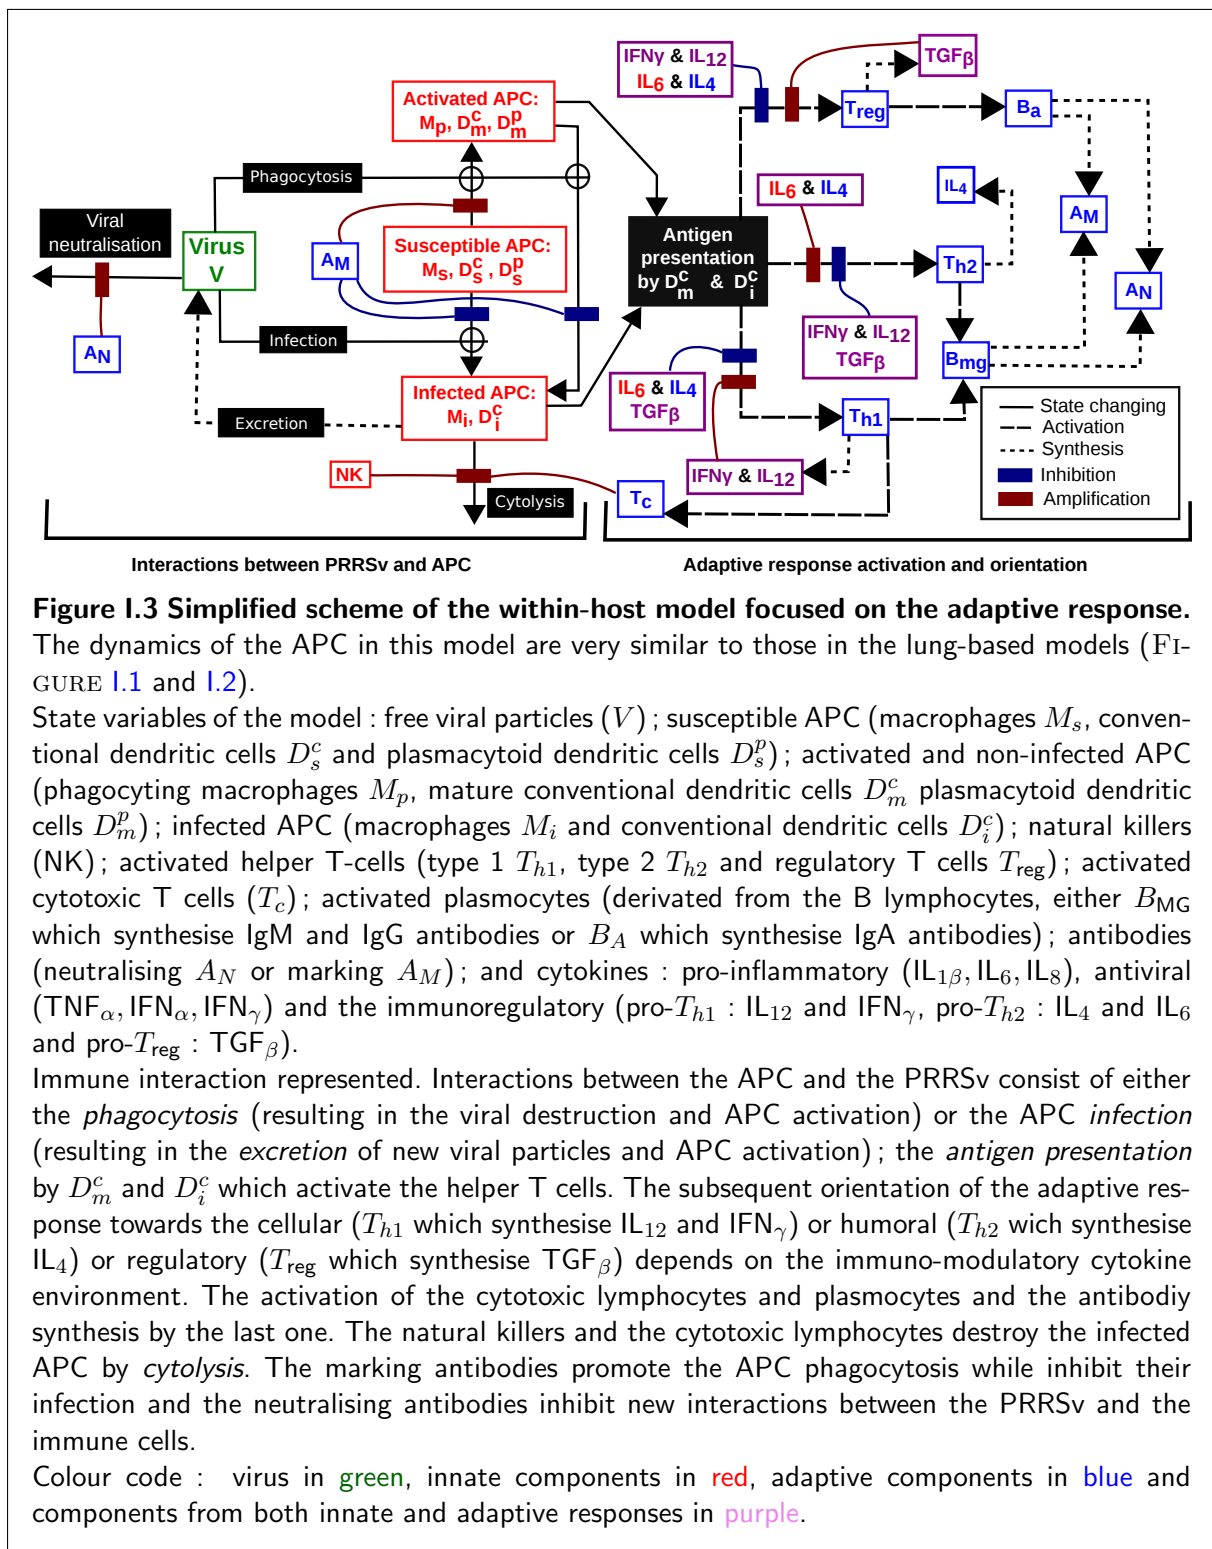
IFNγ & IL12
IL6 & IL4

TGFβ

Activated APC:
$M_p$, $D^c_m$, $D^p_m$

Treg

Ba

Phagocytosis

IL6 & IL4

IL4

Viral neutralisation

Virus
V

AM

Susceptible APC:
$M_S$, $D^c_S$, $D^p_S$

Antigen presentation
by $D^c_m$ & $D^c_i$

Th2

AM

AN

AN

Infection

IFNγ & IL12
TGFβ

Bmg

Infected APC:
$M_i$, $D^c_i$

IL6 & IL4
TGFβ

Th1

State changing
Activation
Synthesis
Inhibition
Amplification

Excretion

NK

IFNγ & IL12

Cytolysis

Tc

Interactions between PRRSv and APC

Adaptive response activation and orientation

**Figure I.3 Simplified scheme of the within-host model focused on the adaptive response.** The dynamics of the APC in this model are very similar to those in the lung-based models (FIGURE I.1 and I.2).

State variables of the model : free viral particles ($V$) ; susceptible APC (macrophages $M_s$, conventional dendritic cells $D^c_s$ and plasmacytoid dendritic cells $D^p_s$) ; activated and non-infected APC (phagocyting macrophages $M_p$, mature conventional dendritic cells $D^c_m$ plasmacytoid dendritic cells $D^p_m$) ; infected APC (macrophages $M_i$ and conventional dendritic cells $D^c_i$) ; natural killers (NK) ; activated helper T-cells (type 1 $T_{h1}$, type 2 $T_{h2}$ and regulatory T cells $T_{\text{reg}}$) ; activated cytotoxic T cells ($T_c$) ; activated plasmocytes (derivated from the B lymphocytes, either $B_{\text{MG}}$ which synthesise IgM and IgG antibodies or $B_A$ which synthesise IgA antibodies) ; antibodies (neutralising $A_N$ or marking $A_M$) ; and cytokines : pro-inflammatory ($\text{IL}_{1\beta}, \text{IL}_6, \text{IL}_8$), antiviral ($\text{TNF}_\alpha, \text{IFN}_\alpha, \text{IFN}_\gamma$) and the immunoregulatory (pro-$T_{h1}$ : $\text{IL}_{12}$ and $\text{IFN}_\gamma$, pro-$T_{h2}$ : $\text{IL}_4$ and $\text{IL}_6$ and pro-$T_{\text{reg}}$ : $\text{TGF}_\beta$).

Immune interaction represented. Interactions between the APC and the PRRSv consist of either the *phagocytosis* (resulting in the viral destruction and APC activation) or the APC *infection* (resulting in the *excretion* of new viral particles and APC activation) ; the *antigen presentation* by $D^c_m$ and $D^c_i$ which activate the helper T cells. The subsequent orientation of the adaptive response towards the cellular ($T_{h1}$ which synthesise $\text{IL}_{12}$ and $\text{IFN}_\gamma$) or humoral ($T_{h2}$ wich synthesise $\text{IL}_4$) or regulatory ($T_{\text{reg}}$ which synthesise $\text{TGF}_\beta$) depends on the immuno-modulatory cytokine environment. The activation of the cytotoxic lymphocytes and plasmocytes and the antibodiy synthesis by the last one. The natural killers and the cytotoxic lymphocytes destroy the infected APC by *cytolysis*. The marking antibodies promote the APC phagocytosis while inhibit their infection and the neutralising antibodies inhibit new interactions between the PRRSv and the immune cells.

Colour code : virus in green, innate components in red, adaptive components in blue and components from both innate and adaptive responses in purple.